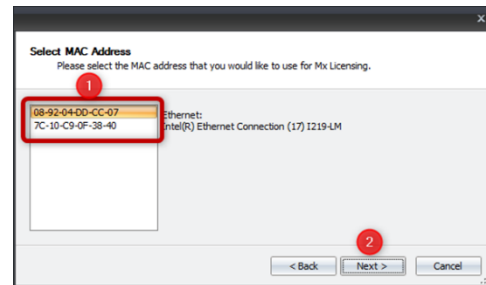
x

Select MAC Address
Please select the MAC address that you would like to use for Mx Licensing.

1

08-92-04-DD-CC-07
7C-10-C9-0F-38-40

Ethernet:
Intel(R) Ethernet Connection (17) I219-LM

2

< Back
Next >
Cancel